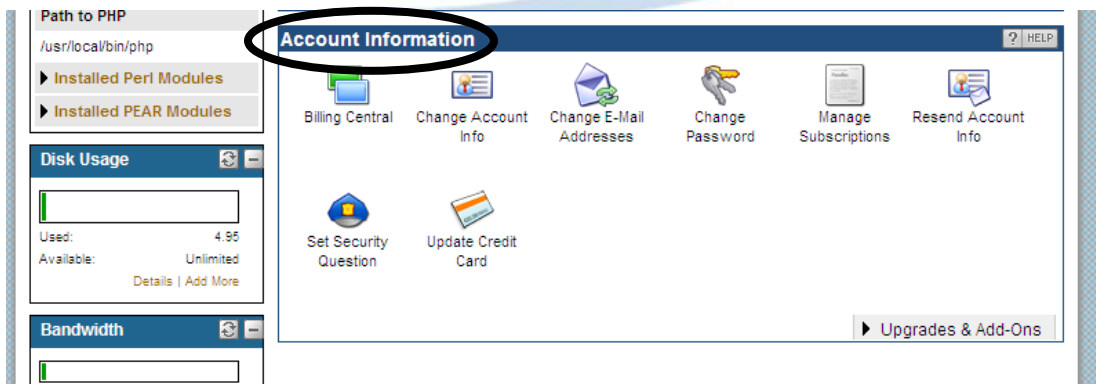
Path to PHP
/usr/local/bin/php
Installed Perl Modules
Installed PEAR Modules

Disk Usage
Used: 4.95
Available: Unlimited
Details | Add More

Bandwidth

Account Information
? HELP

Billing Central
Change Account Info
Change E-Mail Addresses
Change Password
Manage Subscriptions
Resend Account Info
Set Security Question
Update Credit Card

Upgrades & Add-Ons